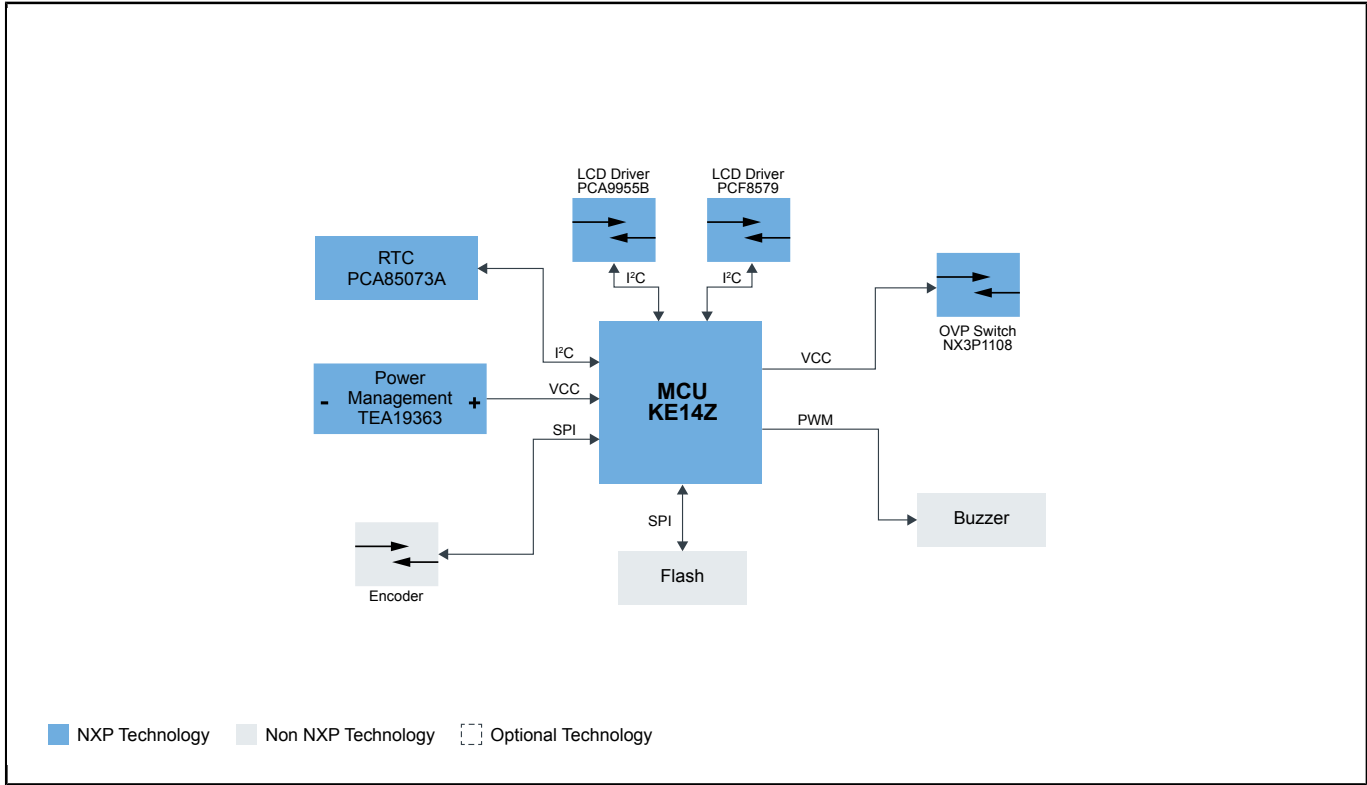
LCD Driver
PCA9955B

LCD Driver
PCF8579

RTC
PCA85073A

$I^2C$

$I^2C$

OVP Switch
NX3P1108

$I^2C$

VCC

Power
Management
TEA19363

- +

VCC

MCU
KE14Z

SPI

PWM

SPI

Buzzer

Encoder

Flash

NXP Technology

Non NXP Technology

Optional Technology